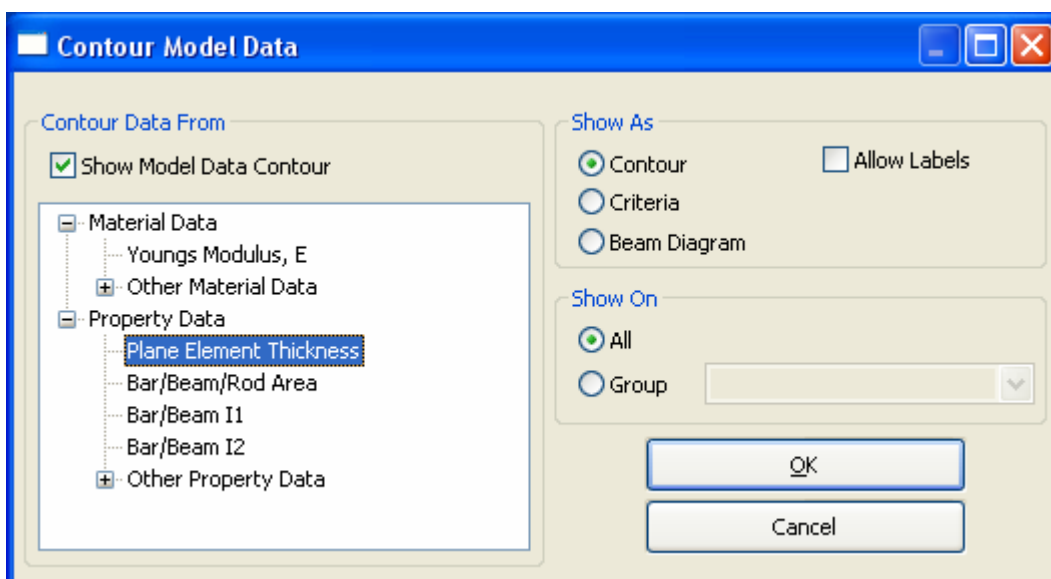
Contour Model Data

Contour Data From

Show Model Data Contour

Material Data
Youngs Modulus, E
Other Material Data
Property Data
Plane Element Thickness
Bar/Beam/Rod Area
Bar/Beam I1
Bar/Beam I2
Other Property Data

Show As

Contour
Criteria
Beam Diagram
Allow Labels

Show On

All
Group

OK

Cancel